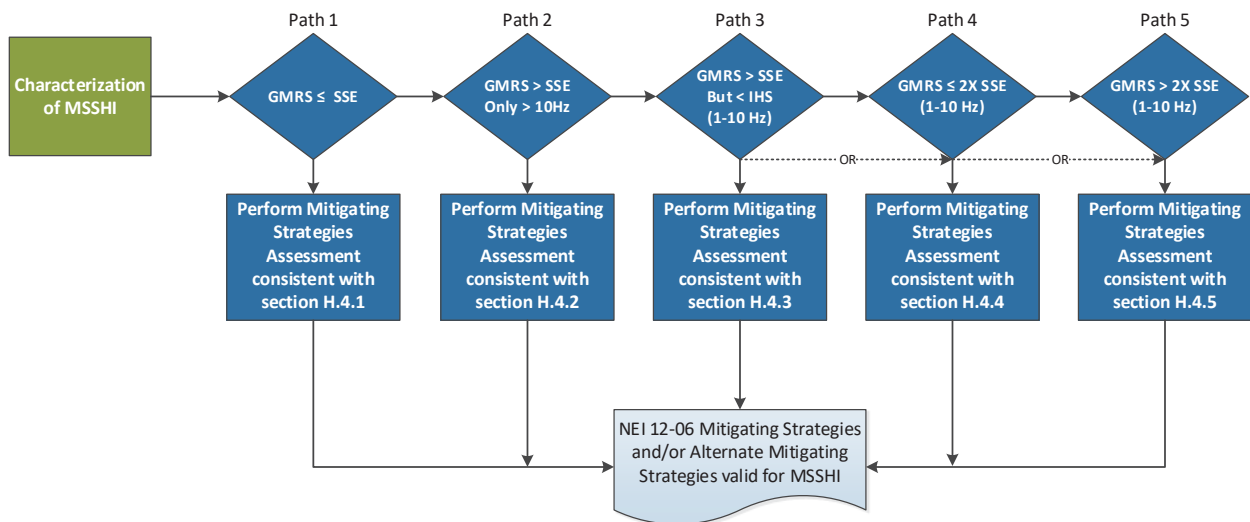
Path 1

Path 2

Path 3

Path 4

Path 5

Characterization of MSSHI

GMRS ≤ SSE

GMRS > SSE Only > 10Hz

GMRS > SSE But < IHS (1-10 Hz)

GMRS ≤ 2X SSE (1-10 Hz)

GMRS > 2X SSE (1-10 Hz)

OR

OR

Perform Mitigating Strategies Assessment consistent with section H.4.1

Perform Mitigating Strategies Assessment consistent with section H.4.2

Perform Mitigating Strategies Assessment consistent with section H.4.3

Perform Mitigating Strategies Assessment consistent with section H.4.4

Perform Mitigating Strategies Assessment consistent with section H.4.5

NEI 12-06 Mitigating Strategies and/or Alternate Mitigating Strategies valid for MSSHI